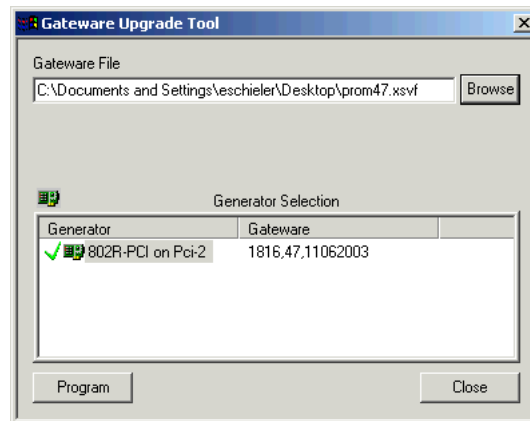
Gateware Upgrade Tool

Gateware File

C:\Documents and Settings\eschieler\Desktop\prom47.xsvf

Browse

Generator Selection

| Generator | Gateware |
|---|---|
| 802R-PCI on Pci-2 | 1816,47,11062003 |

Program

Close